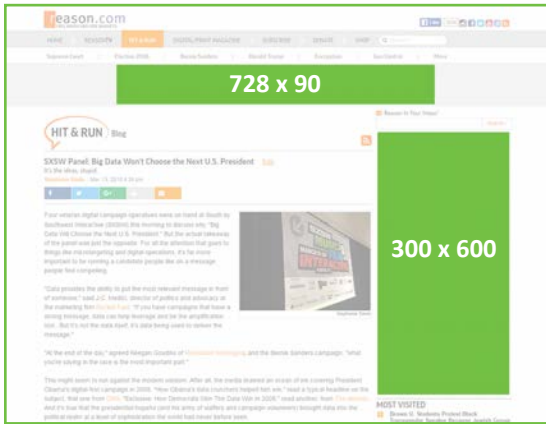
reason.com

HOME | REASON TV | HIT & RUN | DIGITAL/PRINT MAGAZINE | SUBSCRIBE | DONATE | SHOP

728 x 90

HIT & RUN Blog

SXSW Panel: Big Data Won't Choose the Next U.S. President

It's the ideas, stupid.

Four veteran digital campaign operatives were on hand at South by Southwest Interactive (SXSW) this morning to discuss why "Big Data Will Choose the Next U.S. President." But the actual takeaway of the panel was just the opposite: For all the attention that goes to things like microtargeting and digital operations, it's far more important to be running a candidate people like on a message people find compelling.

"Data provides the ability to put the most relevant message in front of someone," said J.C. Medici, director of politics and advocacy in the marketing firm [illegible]. "If you have campaigns that have a strong message, data can help leverage and be the amplification tool... But it's not the data itself, it's data being used to deliver the message."

"At the end of the day," agreed Morgan Gicalitis of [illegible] and the Bernie Sanders campaign, "what you're saying in the race is the most important part."

This might seem to run against the modern wisdom. After all, the media drowned an ocean of ink covering President Obama's digital campaign in 2008. "How Obama's data crunchers helped him win," read a typical headline on the subject, that one from CNN. "Exclusive: How Democrats Won The Data War in 2008," read another, from The Atlantic. And it's true that the presidential hopeful (and his army of staffers and campaign volunteers) brought data into the political realm at a level of sophistication the world had never before seen.

300 x 600

MOST VISITED